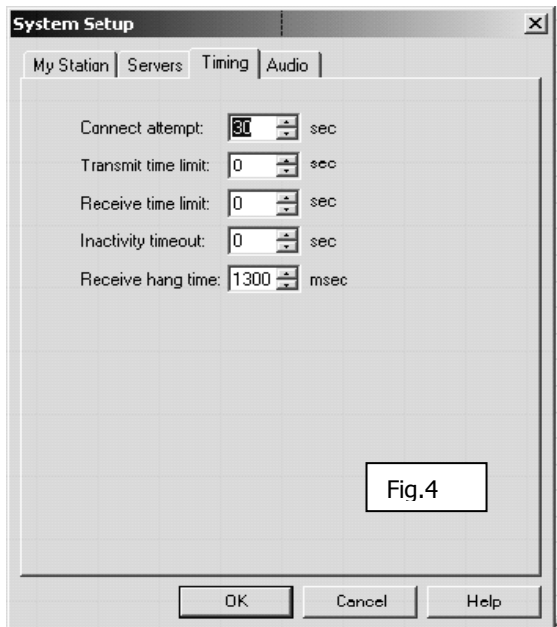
System Setup

×

My Station | Servers | Timing | Audio

Connect attempt: 30 sec

Transmit time limit: 0 sec

Receive time limit: 0 sec

Inactivity timeout: 0 sec

Receive hang time: 1300 msec

Fig.4

OK | Cancel | Help